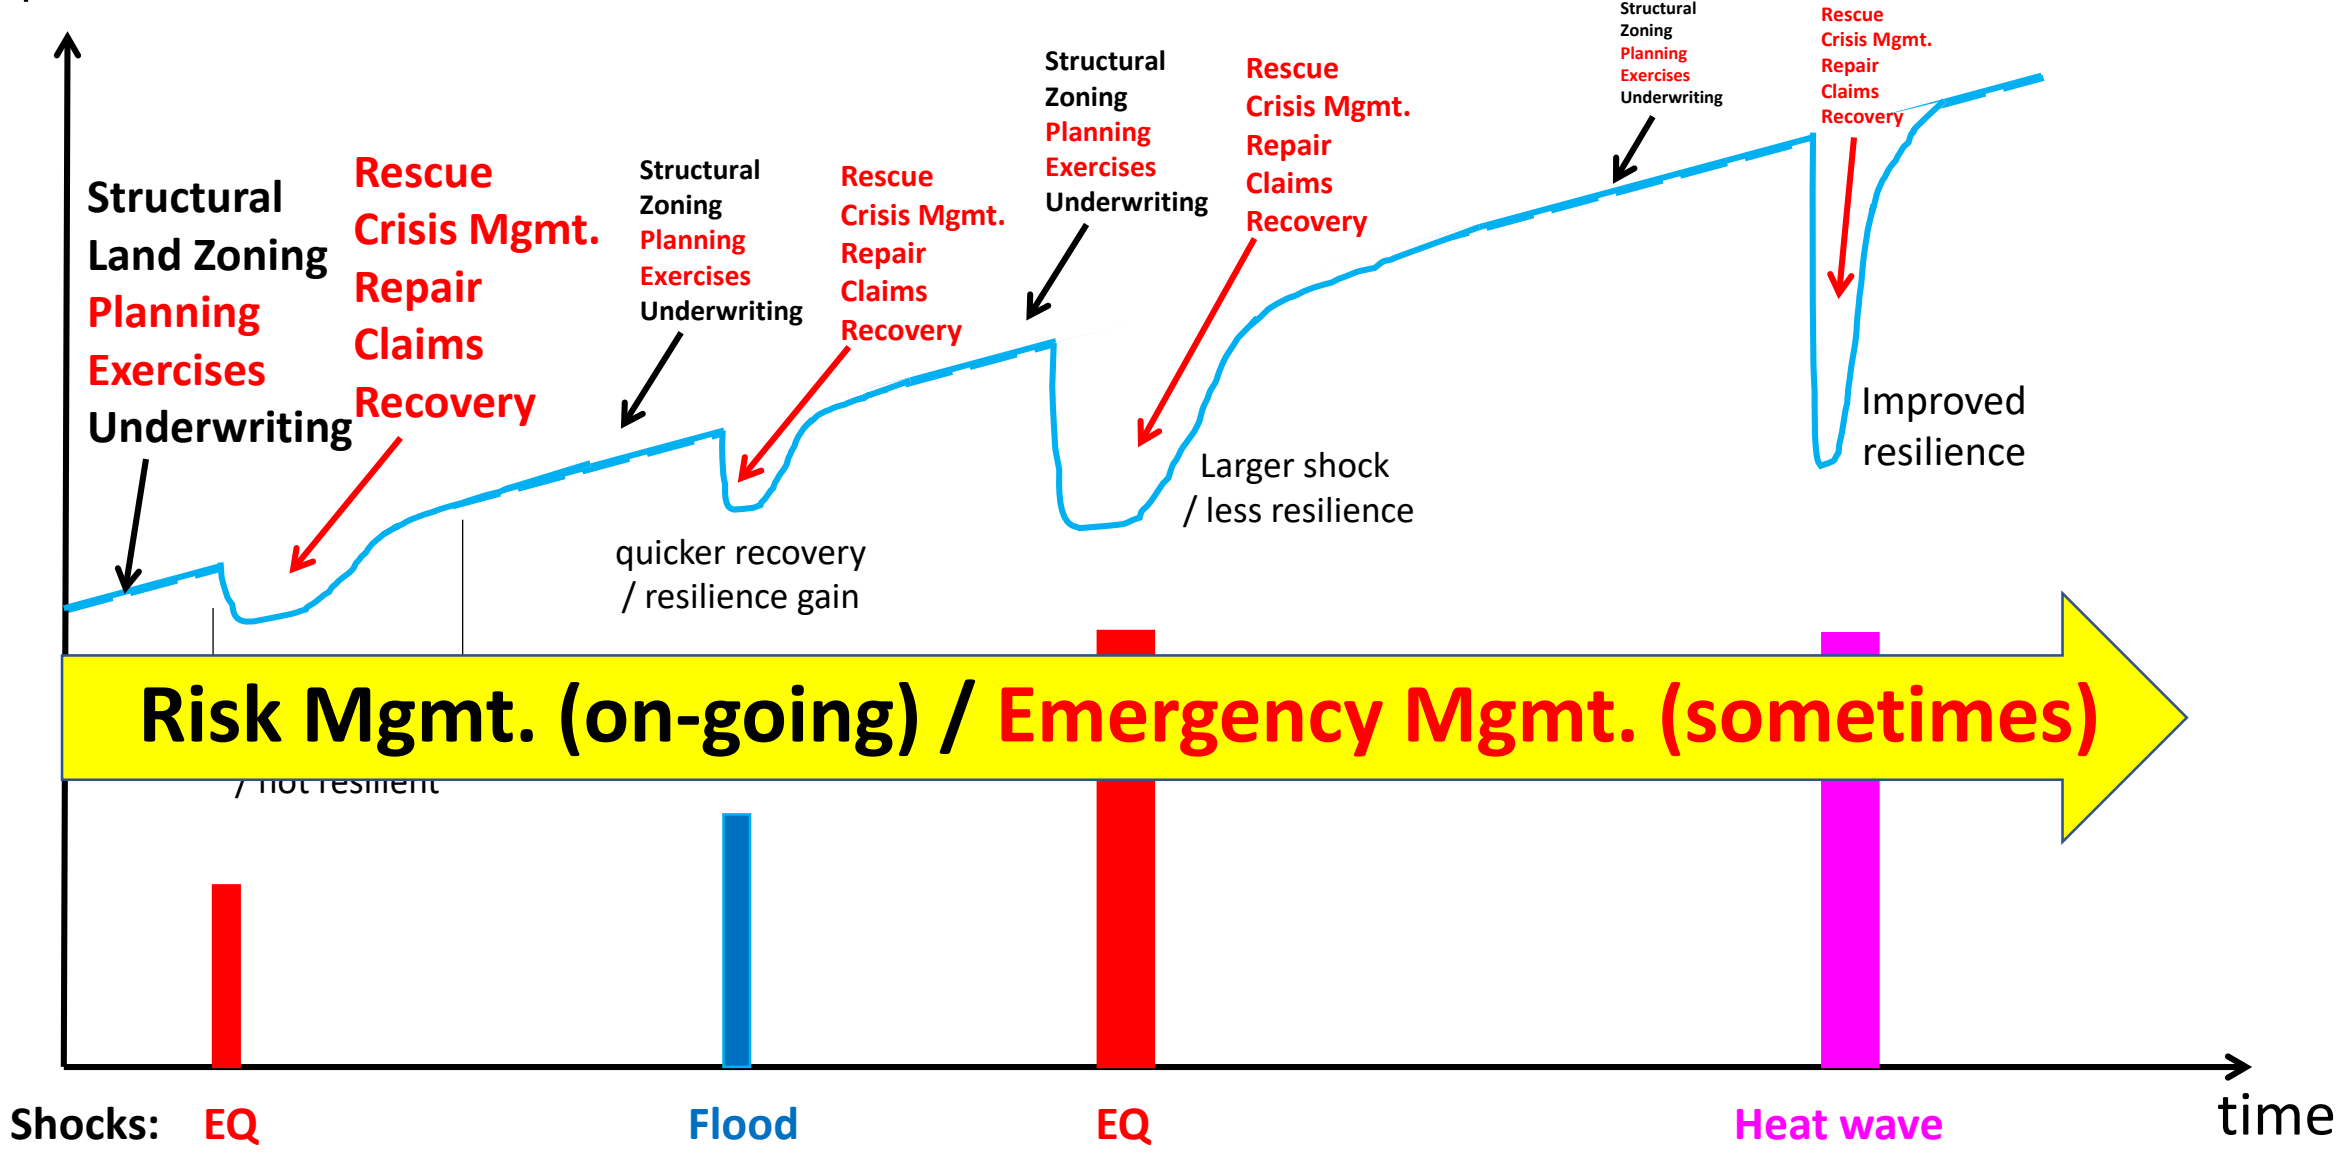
Structural
Land Zoning
Planning
Exercises
Underwriting

Rescue
Crisis Mgmt.
Repair
Claims
Recovery

Structural
Zoning
Planning
Exercises
Underwriting

Rescue
Crisis Mgmt.
Repair
Claims
Recovery

Structural
Zoning
Planning
Exercises
Underwriting

Rescue
Crisis Mgmt.
Repair
Claims
Recovery

Structural
Zoning
Planning
Exercises
Underwriting

Rescue
Crisis Mgmt.
Repair
Claims
Recovery

quicker recovery / resilience gain

Larger shock / less resilience

Improved resilience

/ not resilient

Risk Mgmt. (on-going) / Emergency Mgmt. (sometimes)

Shocks: EQ Flood EQ Heat wave

time